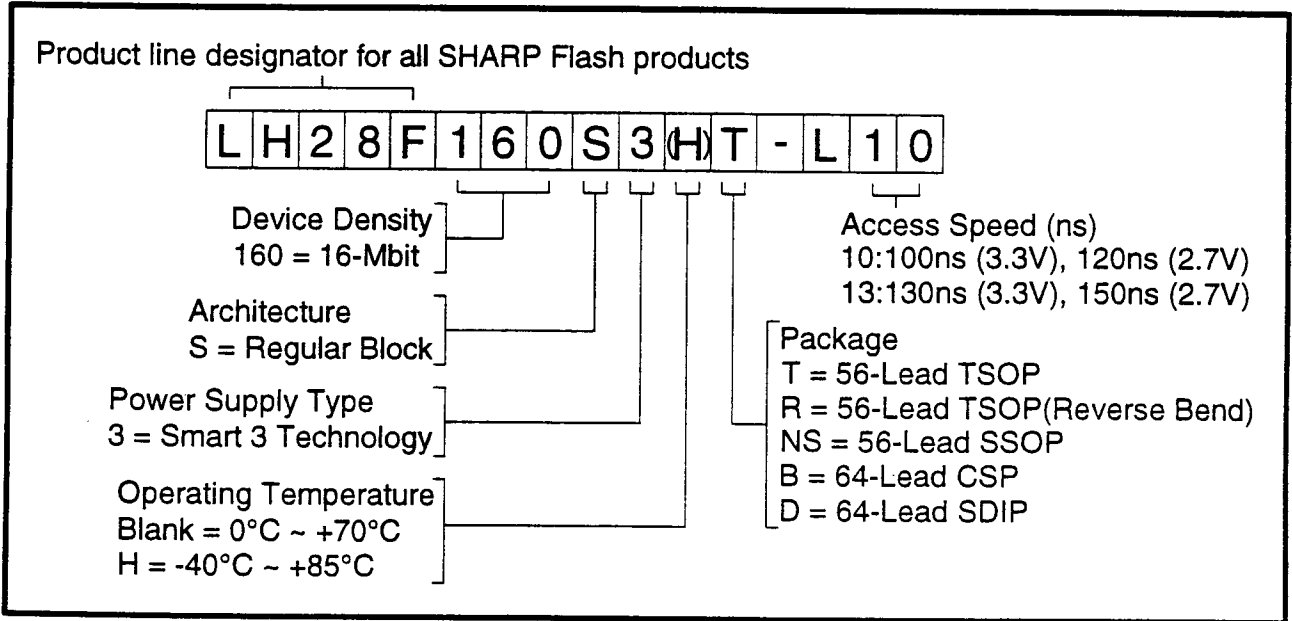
Product line designator for all SHARP Flash products

| L | H | 2 | 8 | F | 1 | 6 | 0 | S | 3 | (H) | T | - | L | 1 | 0 |
|---|---|---|---|---|---|---|---|---|---|---|---|---|---|---|---|

Device Density
160 = 16-Mbit

Architecture
S = Regular Block

Power Supply Type
3 = Smart 3 Technology

Operating Temperature
Blank = 0°C ~ +70°C
H = -40°C ~ +85°C

Access Speed (ns)
10:100ns (3.3V), 120ns (2.7V)
13:130ns (3.3V), 150ns (2.7V)

Package
T = 56-Lead TSOP
R = 56-Lead TSOP(Reverse Bend)
NS = 56-Lead SSOP
B = 64-Lead CSP
D = 64-Lead SDIP